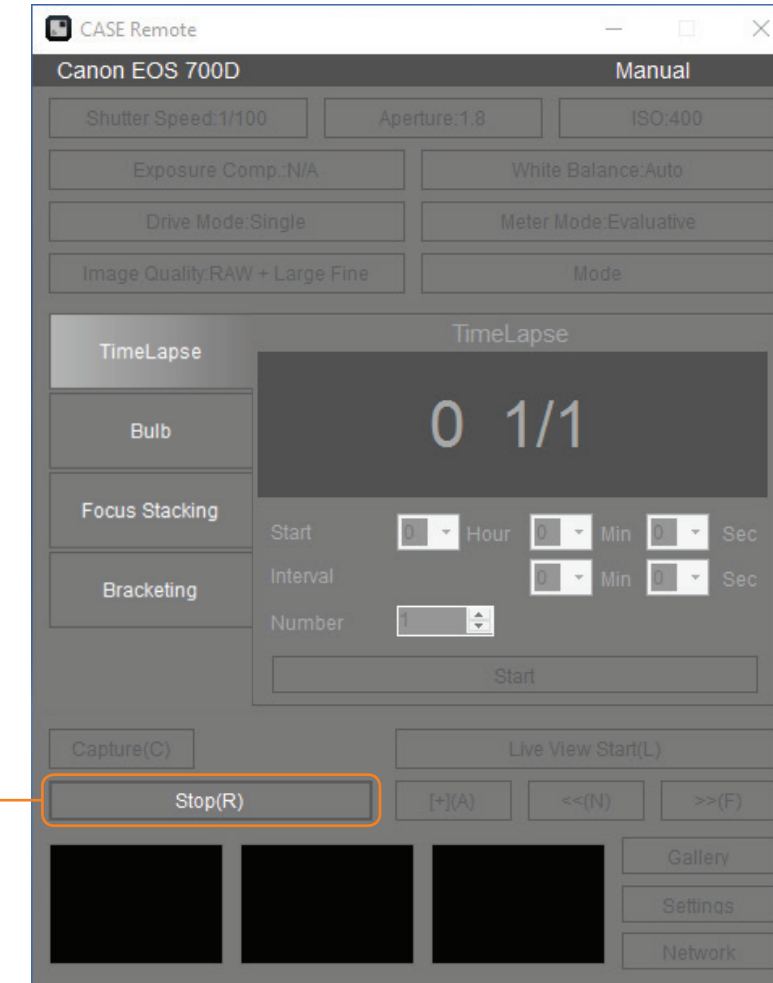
CASE Remote

Canon EOS 700D

Manual

Shutter Speed:1/100

Aperture:1.8

ISO:400

Exposure Comp.:N/A

White Balance:Auto

Drive Mode:Single

Meter Mode:Evaluative

Image Quality:RAW + Large Fine

Mode

TimeLapse

Bulb

Focus Stacking

Bracketing

TimeLapse

0 1/1

Start 0 Hour 0 Min 0 Sec

Interval 0 Min 0 Sec

Number 1

Start

Capture(C)

Live View Start(L)

Stop(R)

[+](A)

<<(N)

>>(F)

Gallery

Settings

Network